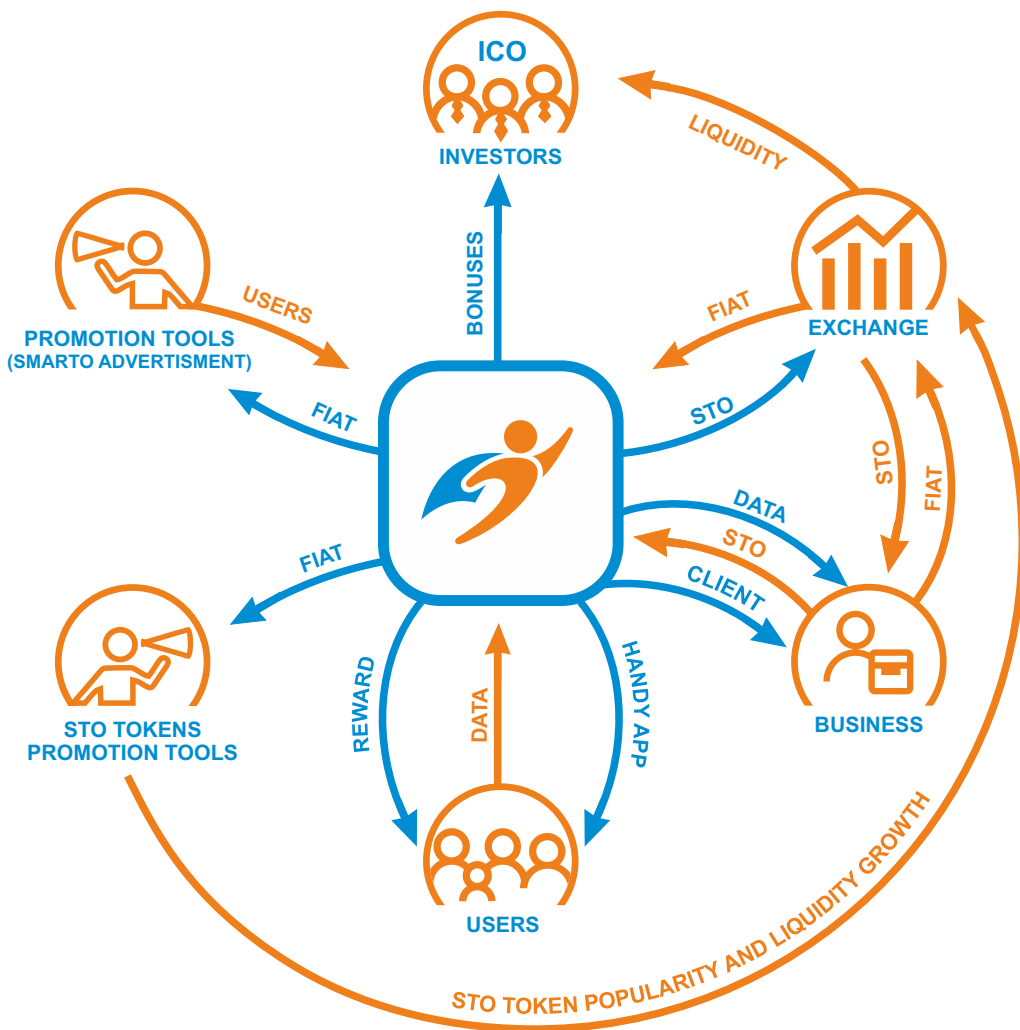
ICO
INVESTORS
LIQUIDITY
BONUSES
PROMOTION TOOLS
(SMARTO ADVERTISMENT)
USERS
FIAT
EXCHANGE
FIAT
STO
STO
FIAT
DATA
STO
CLIENT
FIAT
STO TOKENS
PROMOTION TOOLS
REWARD
DATA
HANDY APP
BUSINESS
USERS
STO TOKEN POPULARITY AND LIQUIDITY GROWTH